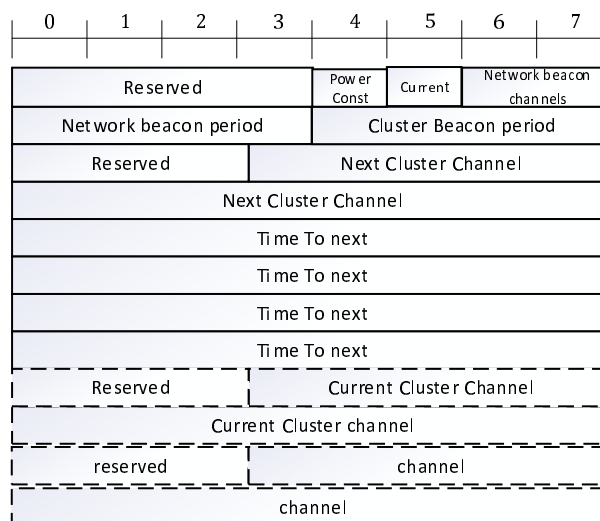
| 0 | 1 | 2 | 3 | 4 | 5 | 6 | 7 |
|---|---|---|---|---|---|---|---|
| Reserved | | | | Power Const | Current | Network beacon channels | |
| Network beacon period | | | | Cluster Beacon period | | | |
| Reserved | | | Next Cluster Channel | | | | |
| Next Cluster Channel | | | | | | | |
| Time To next | | | | | | | |
| Time To next | | | | | | | |
| Time To next | | | | | | | |
| Time To next | | | | | | | |
| Reserved | | | Current Cluster Channel | | | | |
| Current Cluster channel | | | | | | | |
| reserved | | | channel | | | | |
| channel | | | | | | | |